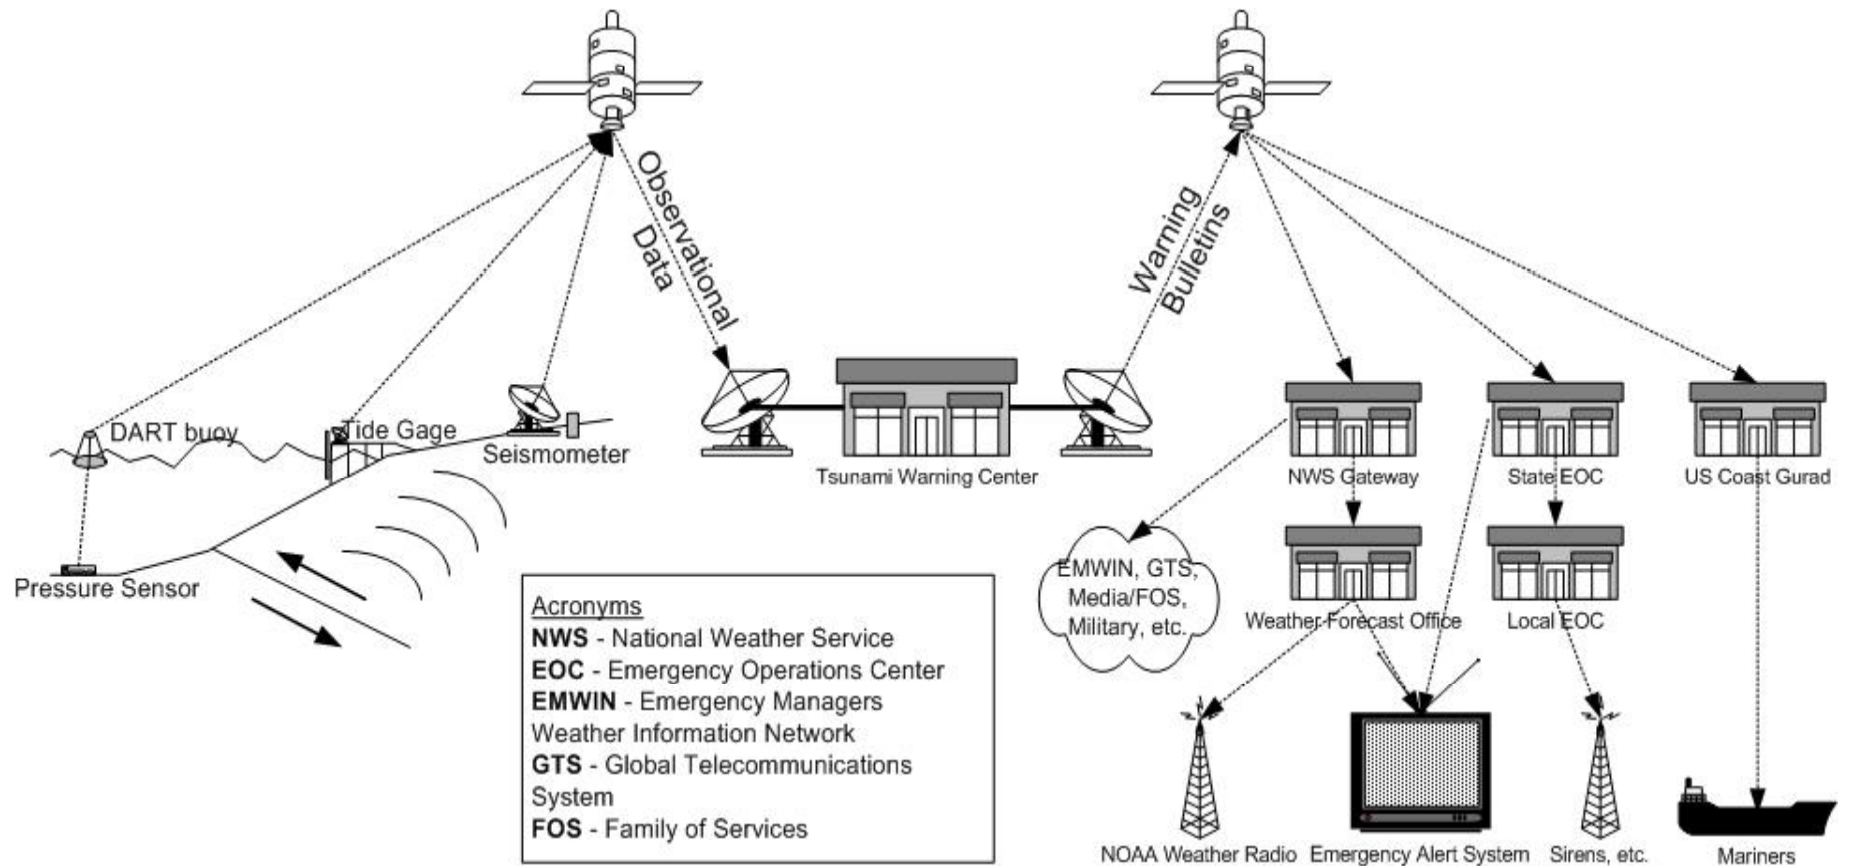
Observational Data

Warning Bulletins

DART buoy

Tide Gage

Seismometer

Pressure Sensor

Tsunami Warning Center

NWS Gateway

State EOC

US Coast Gurad

EMWIN, GTS, Media/FOS, Military, etc.

Weather Forecast Office

Local EOC

Acronyms
**NWS** - National Weather Service
**EOC** - Emergency Operations Center
**EMWIN** - Emergency Managers Weather Information Network
**GTS** - Global Telecommunications System
**FOS** - Family of Services

NOAA Weather Radio

Emergency Alert System

Sirens, etc.

Mariners